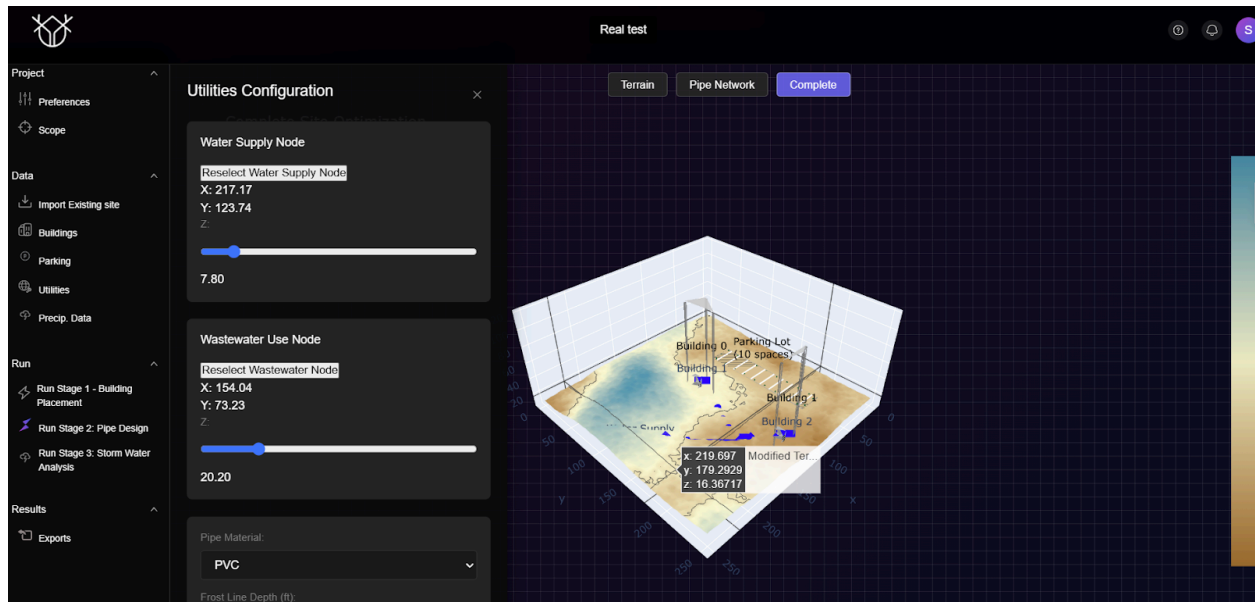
Real test

S

Project
Preferences
Scope

Data
Import Existing site
Buildings
Parking
Utilities
Precip. Data

Run
Run Stage 1 - Building Placement
Run Stage 2: Pipe Design
Run Stage 3: Storm Water Analysis

Results
Exports

Utilities Configuration
×

Water Supply Node
Reselect Water Supply Node
X: 217.17
Y: 123.74
Z:
7.80

Wastewater Use Node
Reselect Wastewater Node
X: 154.04
Y: 73.23
Z:
20.20

Pipe Material:
PVC
Frost Line Depth (ft):

Terrain
Pipe Network
Complete

Building 0
Parking Lot (10 spaces)
Building 1
Building 1
Building 2
Water Supply
x: 219.697
y: 179.2929
z: 16.36717
Modified Ter...
50
100
150
200
250
y
50
100
150
200
250
x
20
40
60